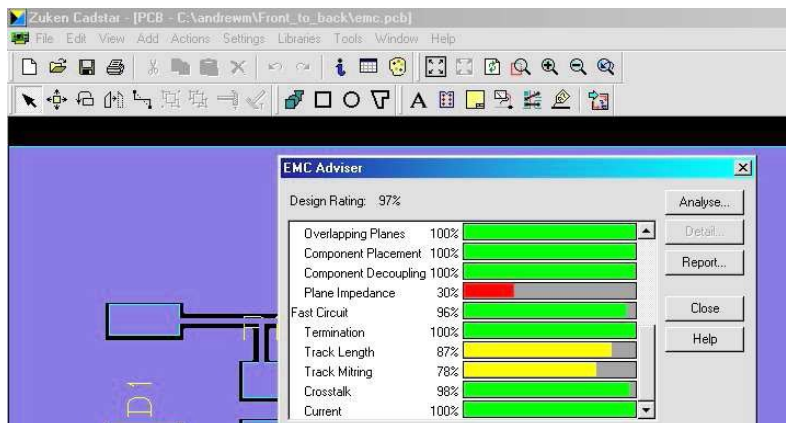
Zuken Cadstar - [PCB - C:\andrewm\Front_to_back\emc.pcb]

File Edit View Add Actions Settings Libraries Tools Window Help

EMC Adviser

Design Rating: 97%

| | |
|---|---|
| Overlapping Planes | 100% |
| Component Placement | 100% |
| Component Decoupling | 100% |
| Plane Impedance | 30% |
| Fast Circuit | 96% |
| Termination | 100% |
| Track Length | 87% |
| Track Mitring | 78% |
| Crosstalk | 98% |
| Current | 100% |

Analyse...

Detail...

Report...

Close

Help

D1